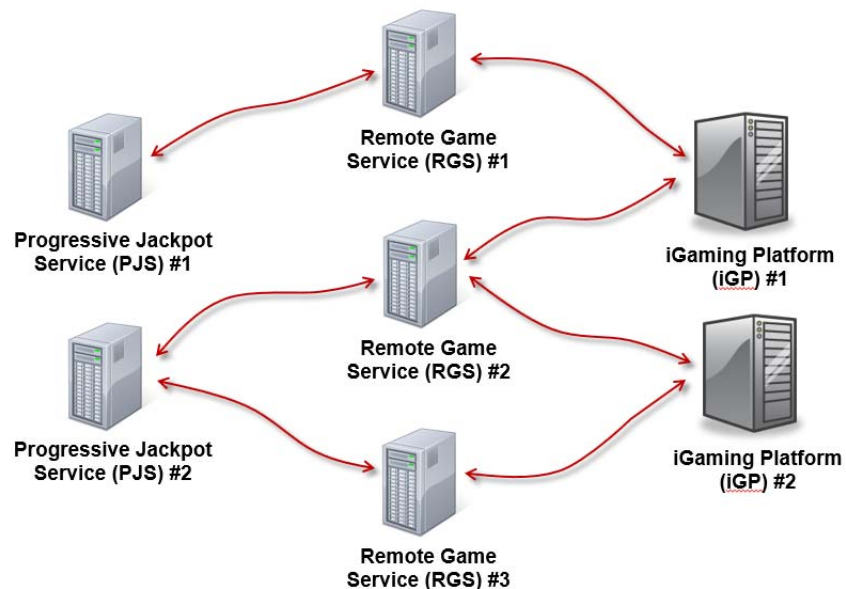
Remote Game Service (RGS) #1

Progressive Jackpot Service (PJS) #1

iGaming Platform (iGP) #1

Remote Game Service (RGS) #2

Progressive Jackpot Service (PJS) #2

iGaming Platform (iGP) #2

Remote Game Service (RGS) #3